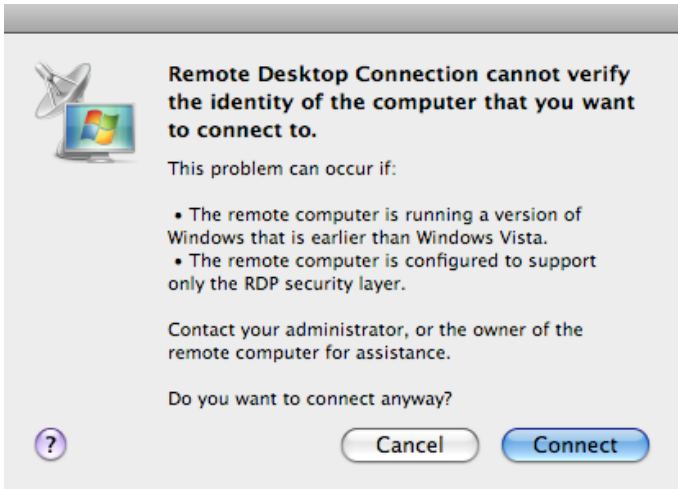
Remote Desktop Connection cannot verify the identity of the computer that you want to connect to.

This problem can occur if:

• The remote computer is running a version of Windows that is earlier than Windows Vista.
• The remote computer is configured to support only the RDP security layer.

Contact your administrator, or the owner of the remote computer for assistance.

Do you want to connect anyway?

?

Cancel

Connect